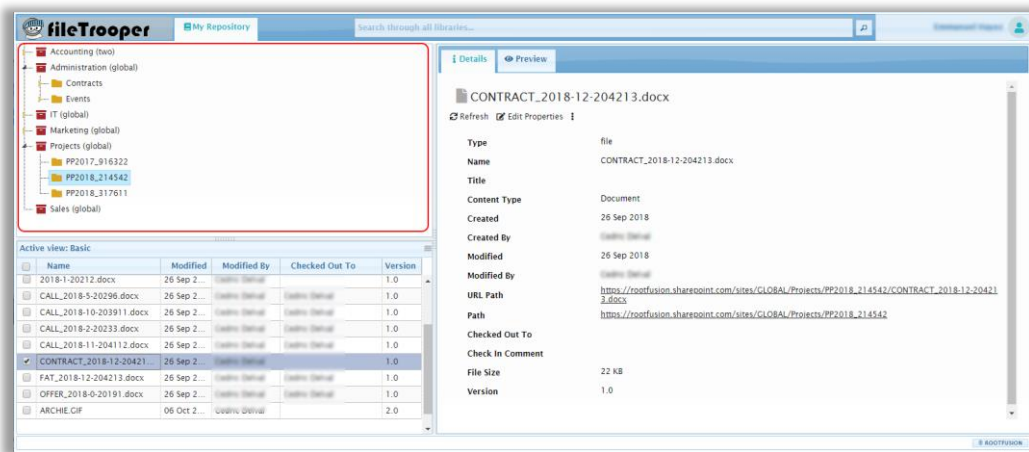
fileTrooper
My Repository
Search through all libraries...
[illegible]

Accounting (two)
Administration (global)
Contracts
Events
IT (global)
Marketing (global)
Projects (global)
PP2017_916322
PP2018_214542
PP2018_317611
Sales (global)

Active view: Basic

| | Name | Modified | Modified By | Checked Out To | Version |
|---|---|---|---|---|---|
| | 2018-1-20212.docx | 26 Sep 2... | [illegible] | | 1.0 |
| | CALL_2018-5-20296.docx | 26 Sep 2... | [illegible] | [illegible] | 1.0 |
| | CALL_2018-10-203911.docx | 26 Sep 2... | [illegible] | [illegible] | 1.0 |
| | CALL_2018-2-20233.docx | 26 Sep 2... | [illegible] | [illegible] | 1.0 |
| | CALL_2018-11-204112.docx | 26 Sep 2... | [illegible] | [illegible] | 1.0 |
| ✔ | CONTRACT_2018-12-20421... | 26 Sep 2... | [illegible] | | 1.0 |
| | FAT_2018-12-204213.docx | 26 Sep 2... | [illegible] | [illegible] | 1.0 |
| | OFFER_2018-0-20191.docx | 26 Sep 2... | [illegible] | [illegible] | 1.0 |
| | ARCHIE.GIF | 06 Oct 2... | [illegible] | | 2.0 |

Details
Preview

CONTRACT_2018-12-204213.docx
Refresh Edit Properties

| | |
|---|---|
| Type | file |
| Name | CONTRACT_2018-12-204213.docx |
| Title | |
| Content Type | Document |
| Created | 26 Sep 2018 |
| Created By | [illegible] |
| Modified | 26 Sep 2018 |
| Modified By | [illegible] |
| URL Path | https://rootfusion.sharepoint.com/sites/GLOBAL/Projects/PP2018_214542/CONTRACT_2018-12-204213.docx |
| Path | https://rootfusion.sharepoint.com/sites/GLOBAL/Projects/PP2018_214542 |
| Checked Out To | |
| Check In Comment | |
| File Size | 22 KB |
| Version | 1.0 |

ROOTFUSION